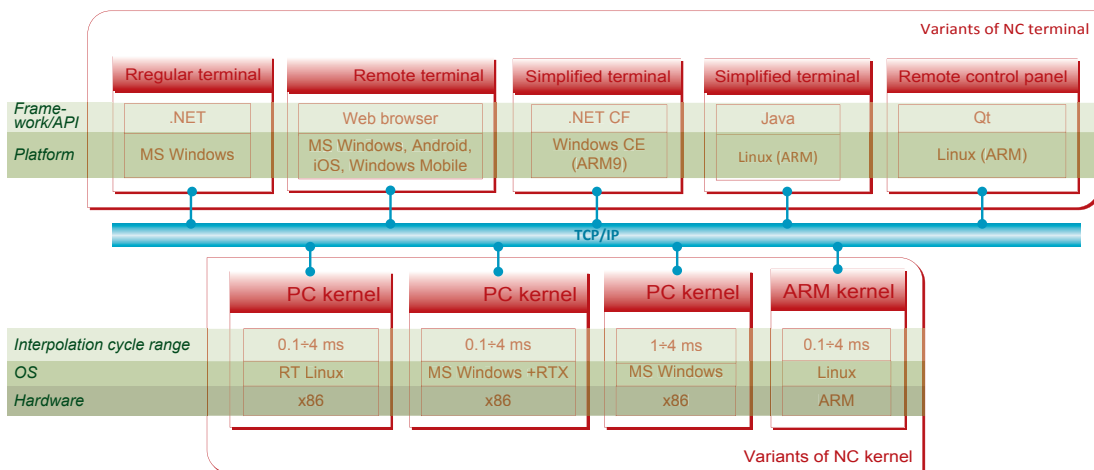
Variants of NC terminal

Rregular terminal
Remote terminal
Simplified terminal
Simplified terminal
Remote control panel

Framework/API
Platform

| | Rregular terminal | Remote terminal | Simplified terminal | Simplified terminal | Remote control panel |
|---|---|---|---|---|---|
| Framework/API | .NET | Web browser | .NET CF | Java | Qt |
| Platform | MS Windows | MS Windows, Android, iOS, Windows Mobile | Windows CE (ARM9) | Linux (ARM) | Linux (ARM) |

TCP/IP

| | PC kernel | PC kernel | PC kernel | ARM kernel |
|---|---|---|---|---|
| Interpolation cycle range | 0.1÷4 ms | 0.1÷4 ms | 1÷4 ms | 0.1÷4 ms |
| OS | RT Linux | MS Windows +RTX | MS Windows | Linux |
| Hardware | x86 | x86 | x86 | ARM |

Variants of NC kernel